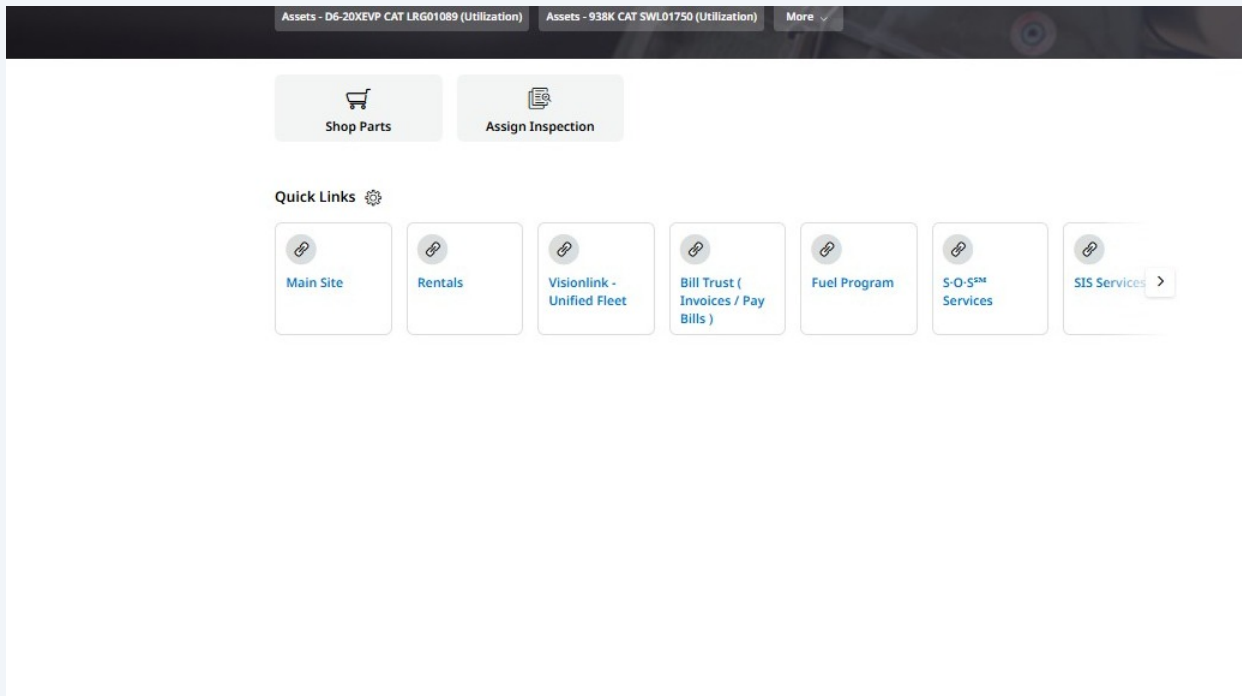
Assets - D6-20XEVP CAT LRG01089 (Utilization)
Assets - 938K CAT SWL01750 (Utilization)
More

Shop Parts
Assign Inspection

Quick Links

Main Site
Rentals
Visionlink - Unified Fleet
Bill Trust ( Invoices / Pay Bills )
Fuel Program
S·O·S$^{SM}$ Services
SIS Services